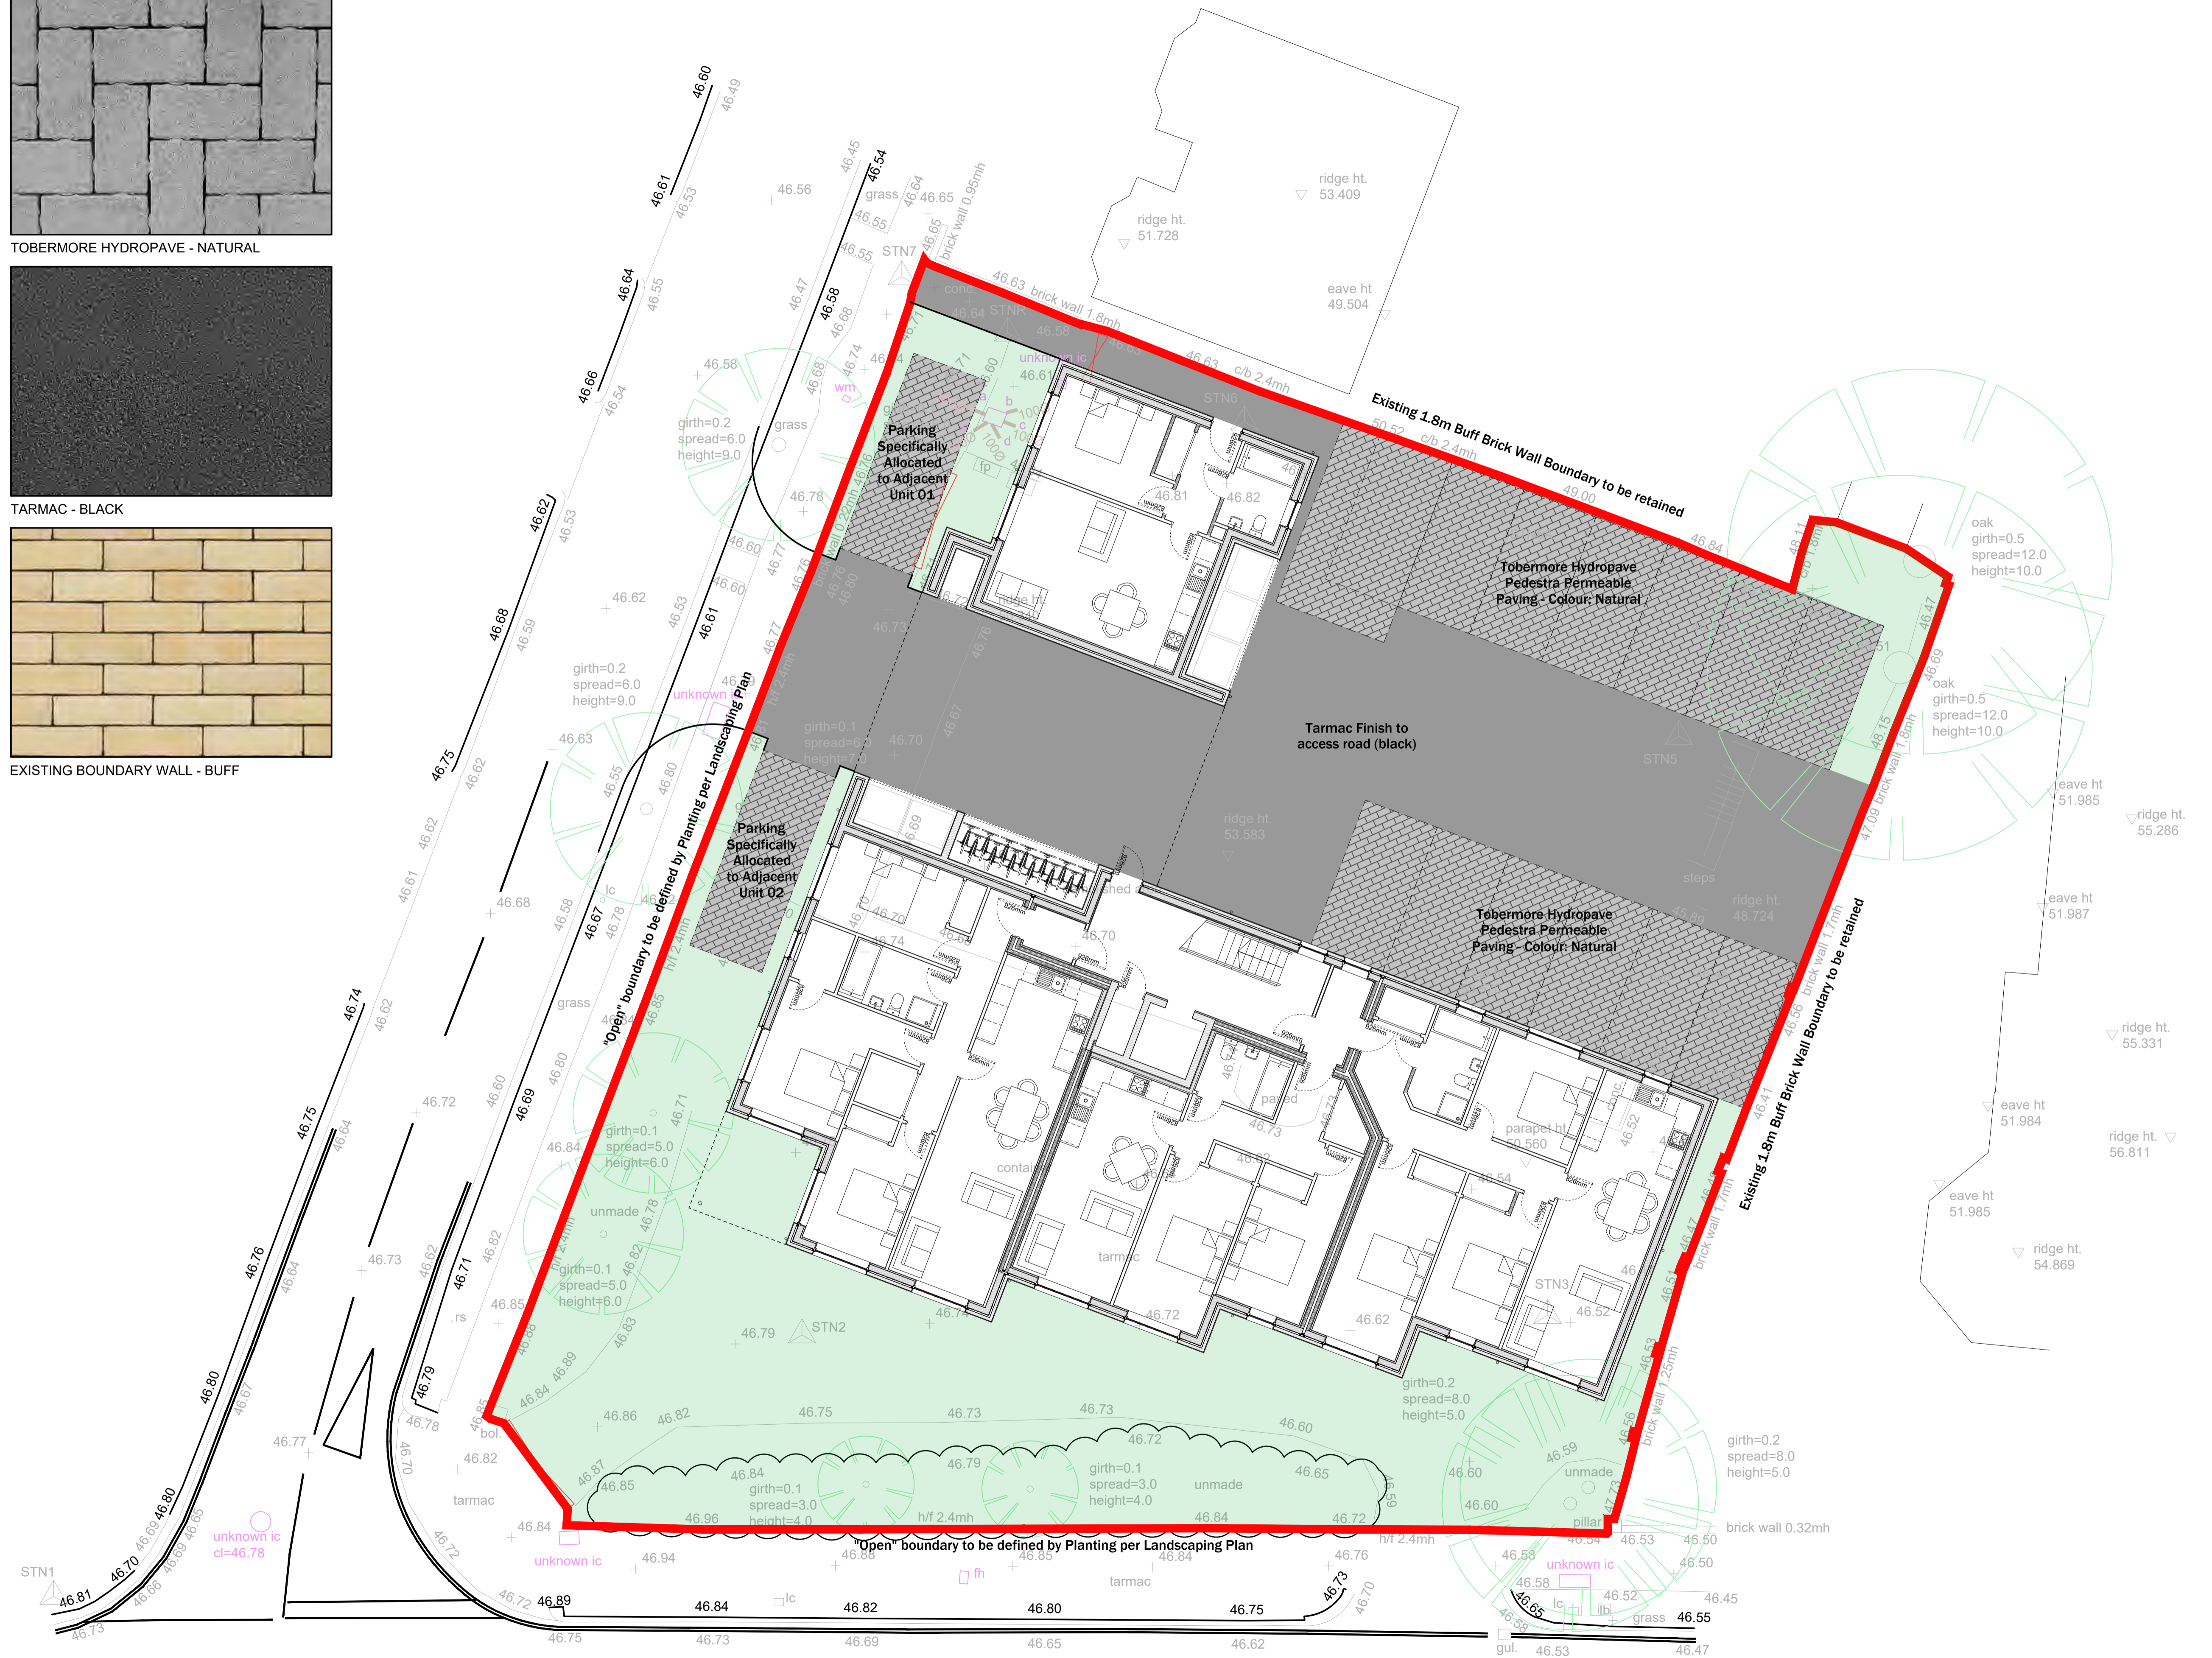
TOBERMORE HYDROPAVE - NATURAL

TARMAC - BLACK

EXISTING BOUNDARY WALL - BUFF

Existing 1.8m Buff Brick Wall Boundary to be retained

Parking Specifically Allocated to Adjacent Unit 01

Parking Specifically Allocated to Adjacent Unit 02

Tobermore Hydropave Pedestra Permeable Paving - Colour: Natural

Tarmac Finish to access road (black)

Tobermore Hydropave Pedestra Permeable Paving - Colour: Natural

"Open" boundary to be defined by Planting per Landscaping Plan

Existing 1.8m Buff Brick Wall Boundary to be retained

"Open" boundary to be defined by Planting per Landscaping Plan

ridge ht. 53.409
ridge ht. 51.728
eave ht 49.504
ridge ht. 53.583
ridge ht. 48.724
eave ht 51.985
ridge ht. 55.286
eave ht 51.987
ridge ht. 55.331
eave ht 51.984
ridge ht. 56.811
eave ht 51.985
ridge ht. 54.869
parapet ht 50.560

oak girth=0.5 spread=12.0 height=10.0
oak girth=0.5 spread=12.0 height=10.0
girth=0.2 spread=6.0 height=9.0
girth=0.2 spread=6.0 height=9.0
girth=0.1 spread=6.0 height=7.0
girth=0.1 spread=5.0 height=6.0
girth=0.1 spread=5.0 height=6.0
girth=0.2 spread=8.0 height=5.0
girth=0.2 spread=8.0 height=5.0
girth=0.1 spread=3.0 height=4.0
girth=0.1 spread=3.0 height=4.0

STN1 STN2 STN3 STN5 STN6 STN7 STNR

brick wall 1.8mh
c/b 2.4mh
brick wall 0.95mh
brick wall 1.7mh
brick wall 1.25mh
brick wall 0.32mh
h/f 2.4mh
unknown ic
unknown ic cl=46.78
grass
tarmac
unmade
conc
wm
fp
lc
rs
bol.
fh
gul.
pillar
steps
shed
paved
contai

46.60 46.49 46.61 46.53 46.45 46.54 46.56 46.64 46.65 46.55 46.55 46.64 46.55 46.47 46.58 46.68 46.74 46.58 46.66 46.54 46.63 46.58 46.61 46.62 46.53 46.78 46.60 46.77 46.76 46.80 46.60 46.62 46.68 46.59 46.53 46.61 46.73 46.76 46.67 46.77 46.70 46.75 46.62 46.63 46.55 46.80 46.61 46.62 46.68 46.58 46.67 46.78 46.70 46.74 46.70 46.74 46.62 46.60 46.69 46.80 46.84 46.85 46.71 46.72 46.75 46.64 46.76 46.84 46.73 46.62 46.71 46.82 46.85 46.83 46.82 46.79 46.80 46.67 46.77 46.78 46.70 46.82 46.89 46.84 46.86 46.82 46.75 46.73 46.73 46.72 46.60 46.59 46.79 46.65 46.87 46.85 46.84 46.96 46.84 46.72 46.94 46.88 46.85 46.84 46.76 46.73 46.70 46.89 46.84 46.82 46.80 46.75 46.75 46.73 46.69 46.65 46.62 46.81 46.70 46.69 46.80 46.65 46.69 46.66 46.73 46.72 46.62 46.52 46.54 46.53 46.60 46.60 46.58 46.54 46.50 46.50 46.45 46.55 46.47 46.53 46.52 46.58 46.65 46.72 47.09 48.15 48.11 46.47 46.69 46.41 46.56 46.47 46.51 46.53 46.56 47.73 50.52 49.00 46.84